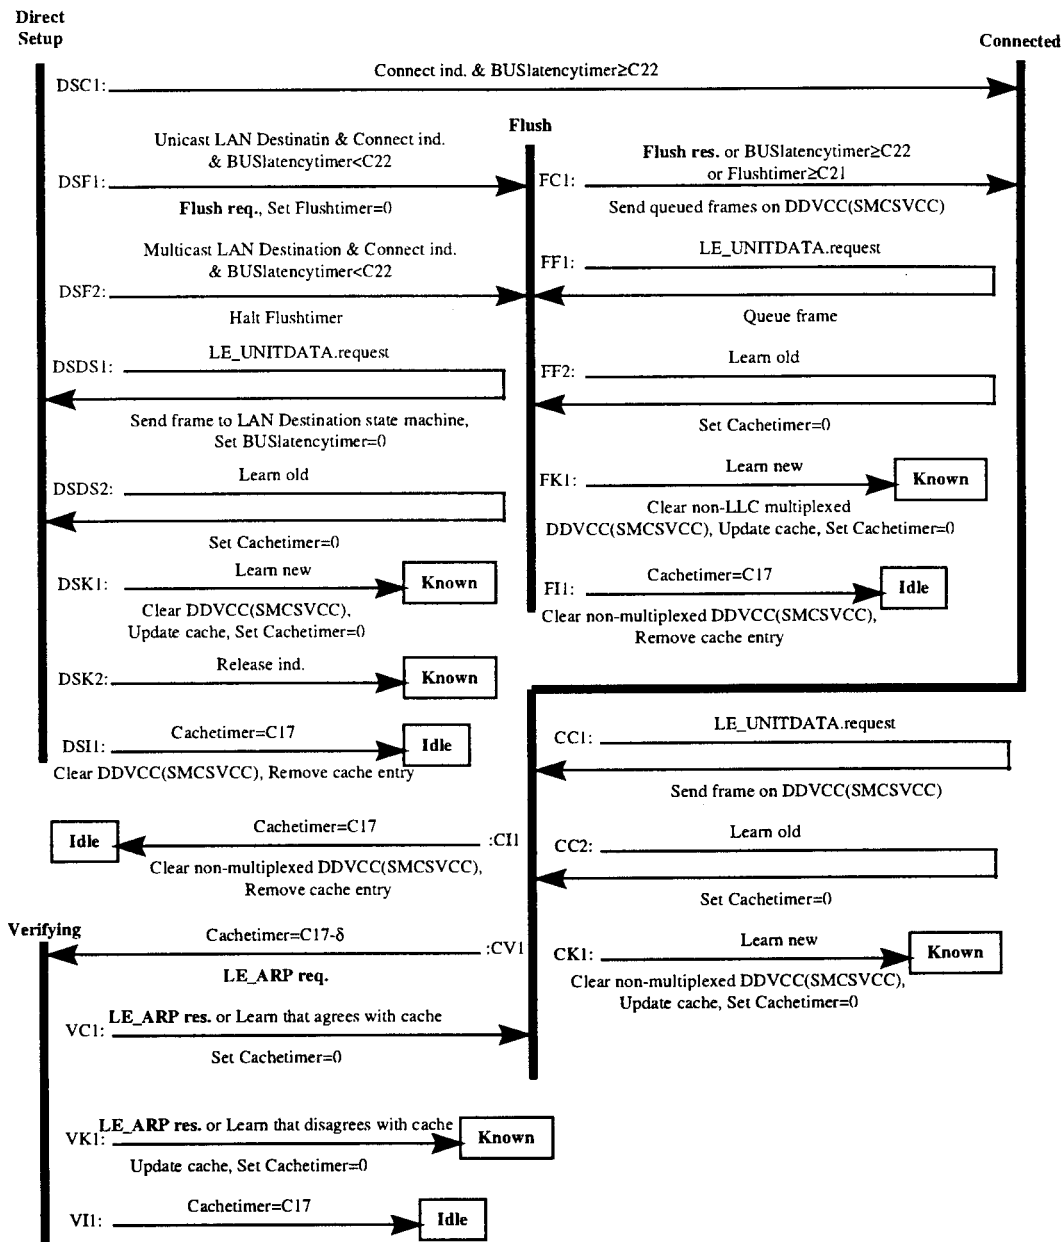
Direct Setup

Connected

DSC1: Connect ind. & BUSlatencytimer≥C22

Flush

DSF1: Unicast LAN Destinatin & Connect ind. & BUSlatencytimer<C22

Flush req., Set Flushtimer=0

FC1: Flush res. or BUSlatencytimer≥C22 or Flushtimer≥C21

Send queued frames on DDVCC(SMCSVCC)

DSF2: Multicast LAN Destination & Connect ind. & BUSlatencytimer<C22

Halt Flushtimer

FF1: LE_UNITDATA.request

Queue frame

DSDS1: LE_UNITDATA.request

Send frame to LAN Destination state machine, Set BUSlatencytimer=0

FF2: Learn old

Set Cachetimer=0

DSDS2: Learn old

Set Cachetimer=0

FK1: Learn new

Known

Clear non-LLC multiplexed DDVCC(SMCSVCC), Update cache, Set Cachetimer=0

DSK1: Learn new

Known

Clear DDVCC(SMCSVCC), Update cache, Set Cachetimer=0

FI1: Cachetimer=C17

Idle

Clear non-multiplexed DDVCC(SMCSVCC), Remove cache entry

DSK2: Release ind.

Known

DSI1: Cachetimer=C17

Idle

Clear DDVCC(SMCSVCC), Remove cache entry

CC1: LE_UNITDATA.request

Send frame on DDVCC(SMCSVCC)

Idle

Cachetimer=C17

:CI1

Clear non-multiplexed DDVCC(SMCSVCC), Remove cache entry

CC2: Learn old

Set Cachetimer=0

Verifying

Cachetimer=C17-δ

:CV1

LE_ARP req.

CK1: Learn new

Known

Clear non-multiplexed DDVCC(SMCSVCC), Update cache, Set Cachetimer=0

VC1: LE_ARP res. or Learn that agrees with cache

Set Cachetimer=0

VK1: LE_ARP res. or Learn that disagrees with cache

Known

Update cache, Set Cachetimer=0

VI1: Cachetimer=C17

Idle